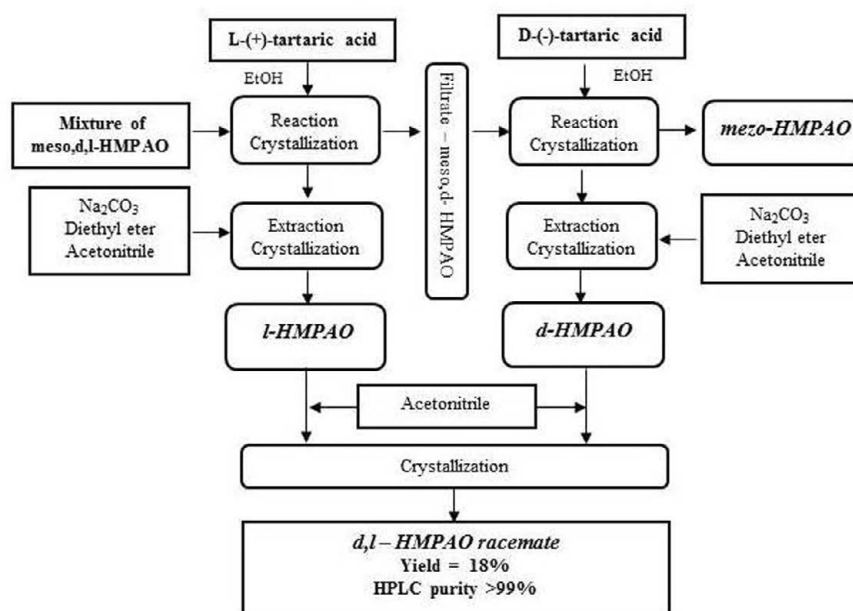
L-(+)-tartaric acid

D-(-)-tartaric acid

EtOH

EtOH

Mixture of meso,d,l-HMPAO

Reaction Crystallization

Filtrate – meso,d- HMPAO

Reaction Crystallization

mezo-HMPAO

$Na_2CO_3$
Diethyl eter
Acetonitrile

Extraction Crystallization

Extraction Crystallization

$Na_2CO_3$
Diethyl eter
Acetonitrile

l-HMPAO

d-HMPAO

Acetonitrile

Crystallization

d,l – HMPAO racemate
Yield = 18%
HPLC purity >99%